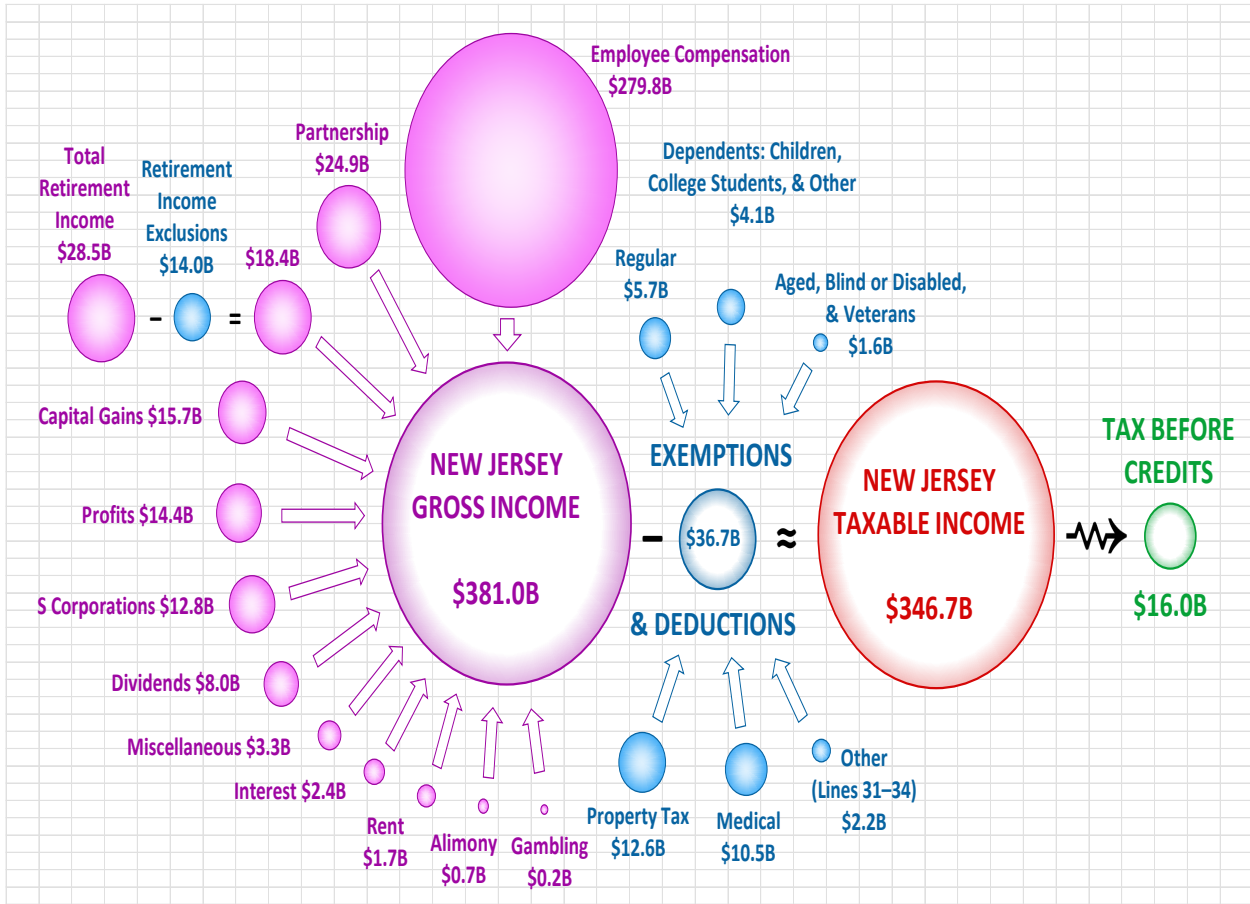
Employee Compensation
$279.8B

Total Retirement Income
$28.5B

Retirement Income Exclusions
$14.0B

Partnership
$24.9B

$18.4B

–

=

Dependents: Children, College Students, & Other
$4.1B

Regular
$5.7B

Aged, Blind or Disabled, & Veterans
$1.6B

Capital Gains $15.7B

Profits $14.4B

S Corporations $12.8B

Dividends $8.0B

Miscellaneous $3.3B

Interest $2.4B

Rent
$1.7B

Alimony
$0.7B

Gambling
$0.2B

NEW JERSEY
GROSS INCOME

$381.0B

–

EXEMPTIONS

$36.7B

& DEDUCTIONS

≈

NEW JERSEY
TAXABLE INCOME

$346.7B

TAX BEFORE CREDITS

$16.0B

Property Tax
$12.6B

Medical
$10.5B

Other
(Lines 31–34)
$2.2B